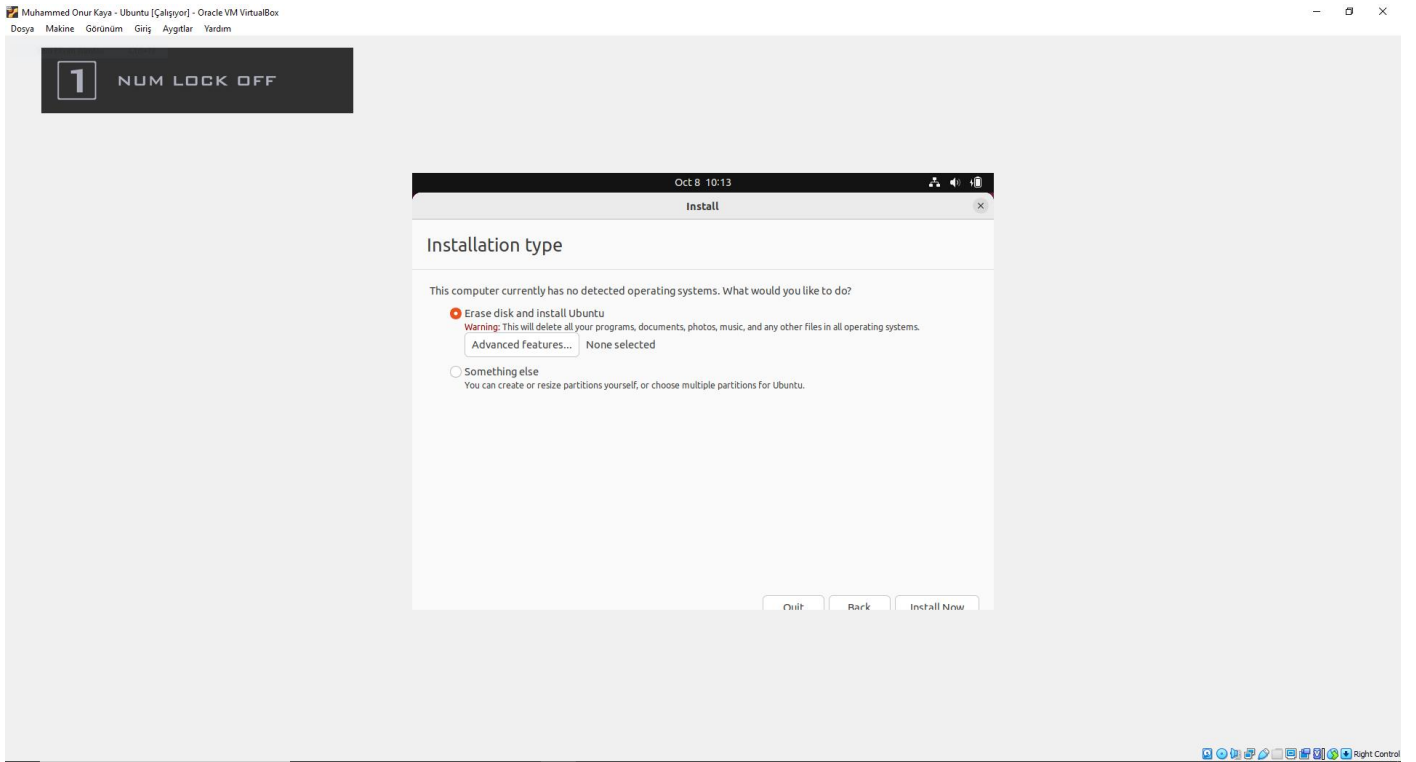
Muhammed Onur Kaya - Ubuntu [Çalışıyor] - Oracle VM VirtualBox
Dosya Makine Görünüm Giriş Aygıtlar Yardım

1 NUM LOCK OFF

Oct 8 10:13

Install

Installation type

This computer currently has no detected operating systems. What would you like to do?

Erase disk and install Ubuntu
Warning: This will delete all your programs, documents, photos, music, and any other files in all operating systems.

Advanced features... None selected

Something else
You can create or resize partitions yourself, or choose multiple partitions for Ubuntu.

Quit Back Install Now

Right Control